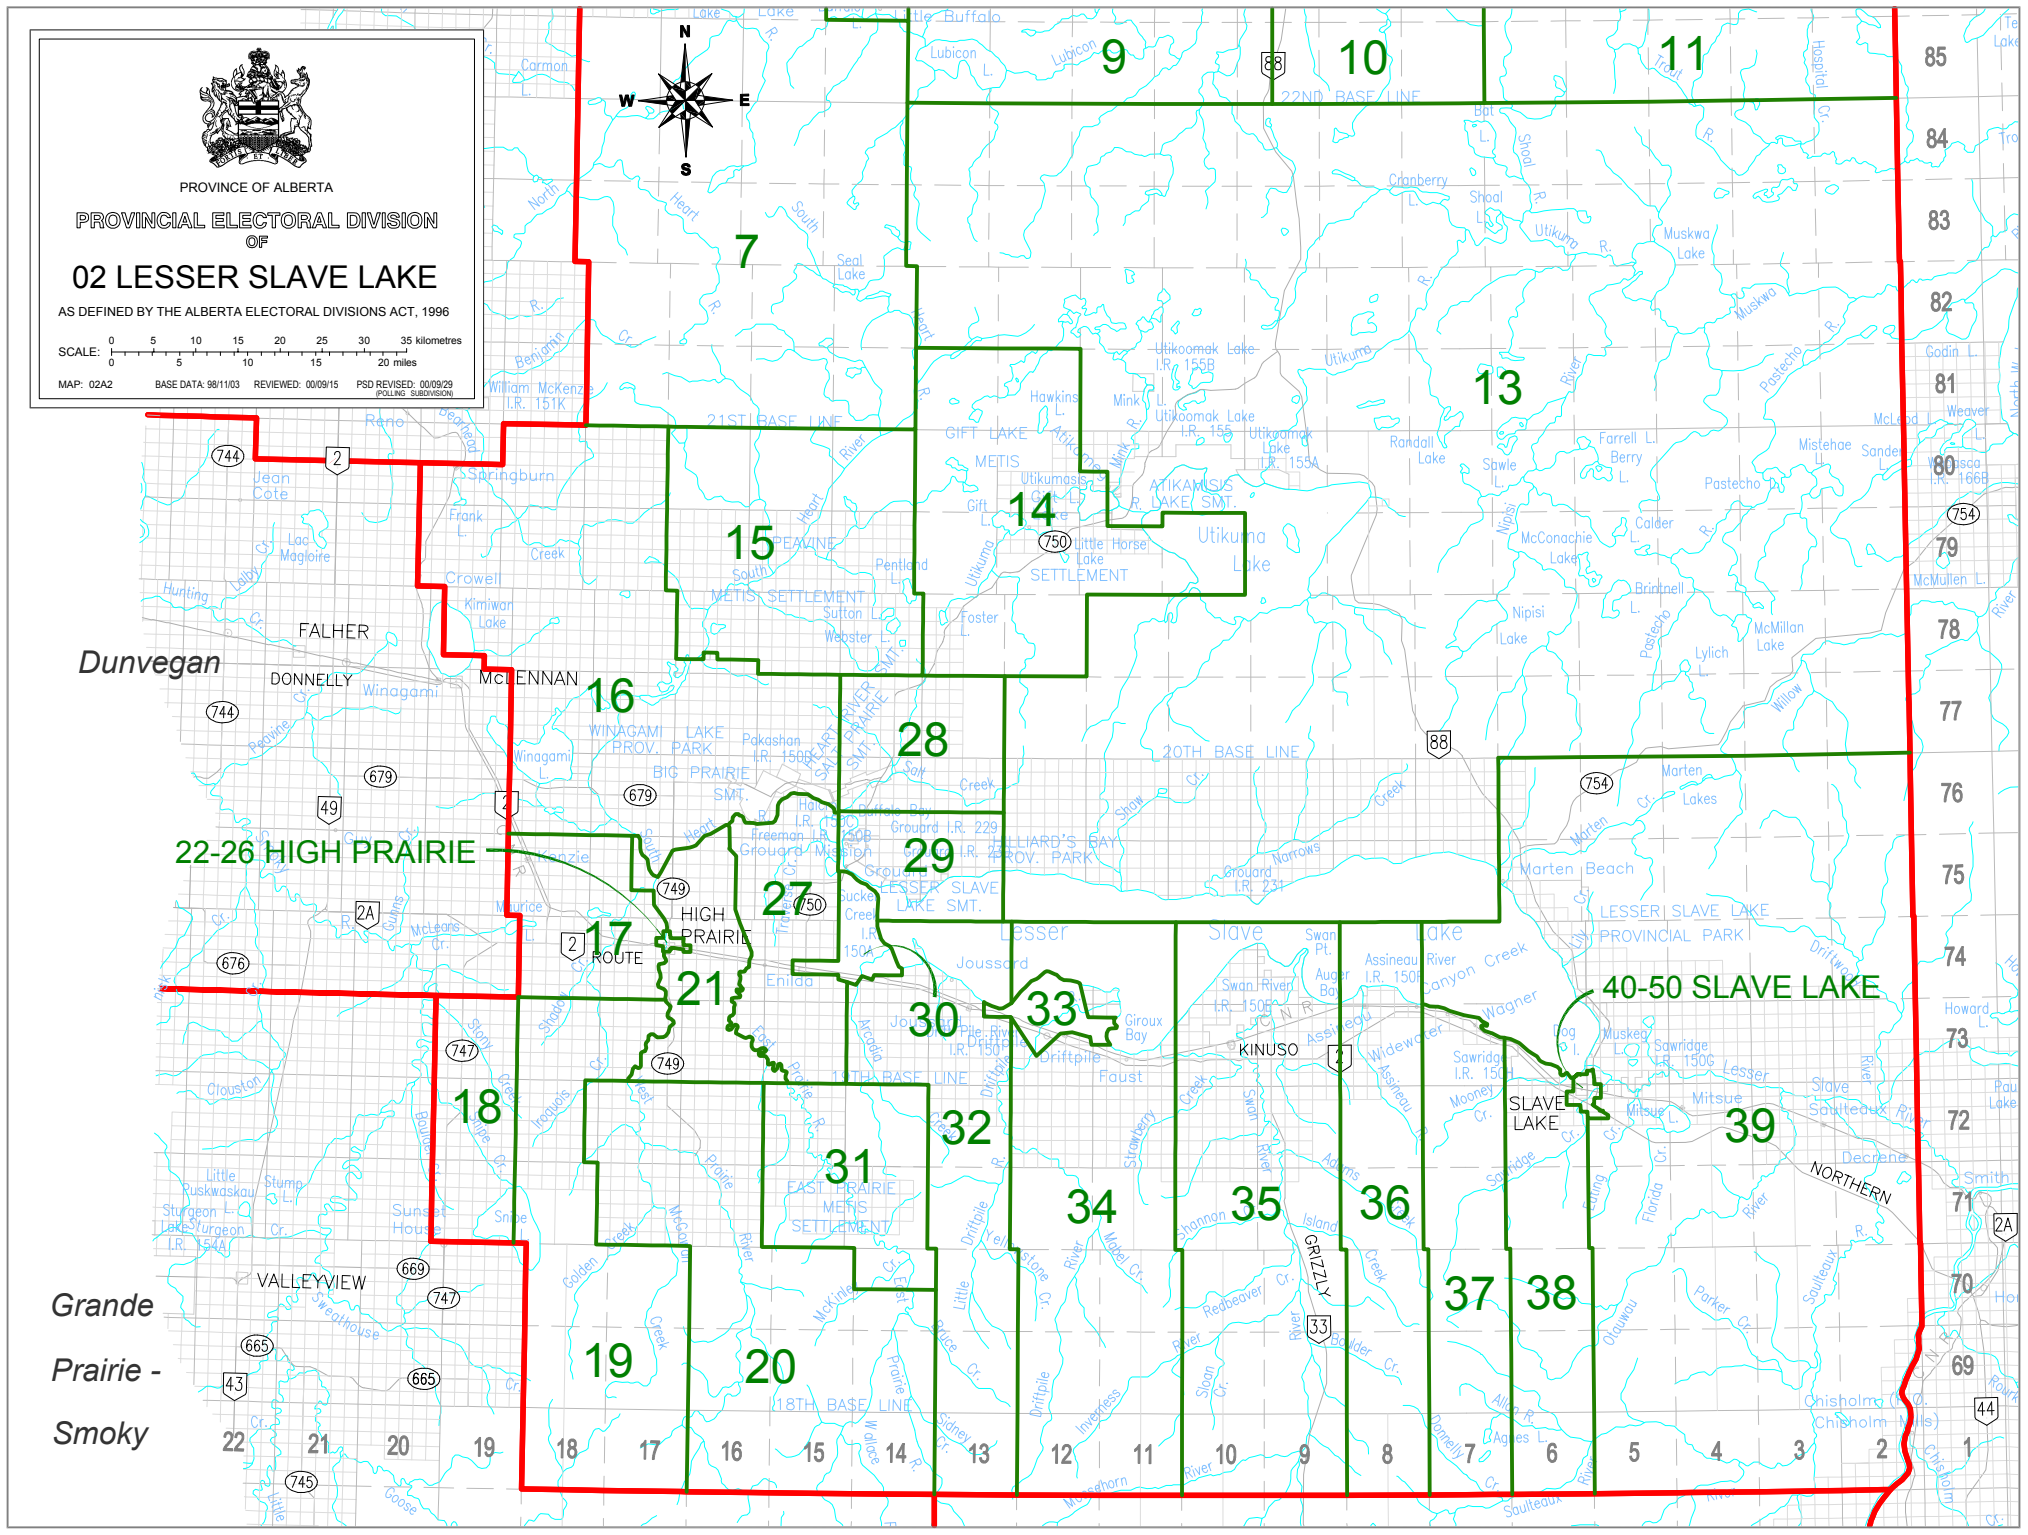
PROVINCE OF ALBERTA
PROVINCIAL ELECTORAL DIVISION
OF
02 LESSER SLAVE LAKE
AS DEFINED BY THE ALBERTA ELECTORAL DIVISIONS ACT, 1996

SCALE: 0 5 10 15 20 25 30 35 kilometres
0 5 10 15 20 miles

MAP: 02A2 BASE DATA: 98/11/03 REVIEWED: 00/09/15 PSD REVISED: 00/09/29 (POLLING SUBDIVISION)

N
W E
S

7 9 10 11 13 14 15 16 17 18 19 20 21 27 28 29 30 31 32 33 34 35 36 37 38 39

22-26 HIGH PRAIRIE
40-50 SLAVE LAKE

Dunvegan
Grande Prairie - Smoky

FALHER
DONNELLY
McLENNAN
HIGH PRAIRIE
ROUTE
KINUSO
SLAVE LAKE
VALLEYVIEW

21ST BASE LINE
22ND BASE LINE
20TH BASE LINE
19TH BASE LINE
18TH BASE LINE

GIFT LAKE METIS SETTLEMENT
PEAVINE METIS SETTLEMENT
EAST PRAIRIE METIS SETTLEMENT
ATIKAMEG LAKE SMT.
WINAGAMI LAKE PROV. PARK
BIG PRAIRIE SMT.
LESSER SLAVE LAKE SMT.
HILLIARD'S BAY PROV. PARK
LESSER SLAVE LAKE PROVINCIAL PARK
Lesser Slave Lake
Utikuma Lake
Utikoomak Lake I.R. 155B
Utikoomak Lake I.R. 155
Utikoomak Lake I.R. 155A
Grouard I.R. 229
Grouard I.R. 231
Swan River I.R. 150E
Assineau River I.R. 150F
Sawridge I.R. 150G
Sawridge I.R. 150H
Sucker Creek I.R. 150A
Driftpile River I.R. 150
Sturgeon Lake I.R. 154A
William McKenzie I.R. 151K
Pakashan I.R. 150D
Freeman I.R. 150B
Marten Beach
Joussard
Faust
Enilda
Canyon Creek
Wagner
Mitsue
Chisholm
NORTHERN

85 84 83 82 81 80 79 78 77 76 75 74 73 72 71 70 69
22 21 20 19 18 17 16 15 14 13 12 11 10 9 8 7 6 5 4 3 2 1

2 2A 33 43 49 88 665 669 676 679 744 745 747 749 750 754